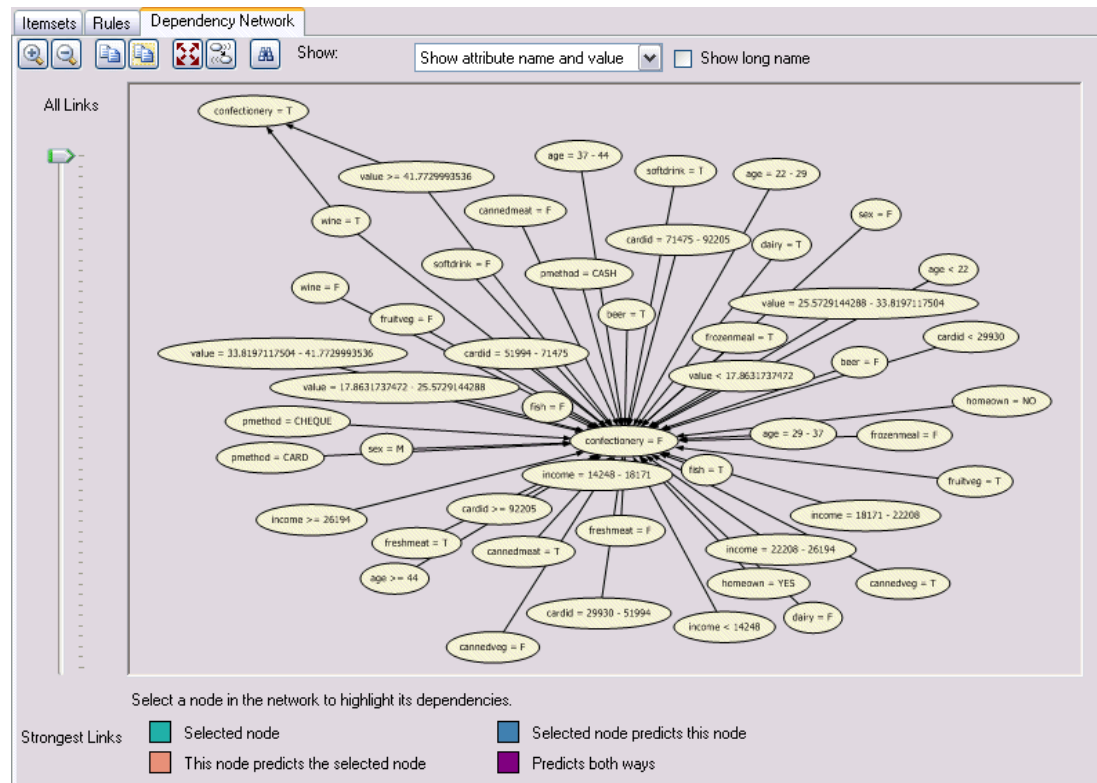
Itemsets Rules Dependency Network

Show: Show attribute name and value Show long name

All Links

confectionery = T
value >= 41.7729993536
age = 37 - 44
softdrink = T
age = 22 - 29
wine = T
cannedmeat = F
sex = F
cardid = 71475 - 92205
dairy = T
softdrink = F
pmethod = CASH
age < 22
wine = F
value = 25.5729144288 - 33.8197117504
fruitveg = F
beer = T
frozenmeal = T
cardid < 29930
value = 33.8197117504 - 41.7729993536
cardid = 51994 - 71475
beer = F
value < 17.8631737472
value = 17.8631737472 - 25.5729144288
fish = F
homeown = NO
pmethod = CHEQUE
confectionery = F
age = 29 - 37
frozenmeal = F
sex = M
pmethod = CARD
fish = T
income = 14248 - 18171
fruitveg = T
cardid >= 92205
income >= 26194
income = 18171 - 22208
freshmeat = F
freshmeat = T
cannedmeat = T
income = 22208 - 26194
age >= 44
homeown = YES
cannedveg = T
cardid = 29930 - 51994
dairy = F
income < 14248
cannedveg = F

Select a node in the network to highlight its dependencies.

Strongest Links
Selected node
Selected node predicts this node
This node predicts the selected node
Predicts both ways